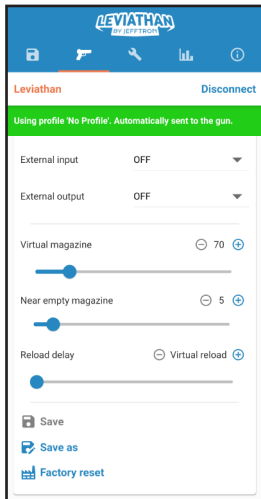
LEVIATHAN
BY JEFFTRON

Leviathan
Disconnect

Using profile 'No Profile'. Automatically sent to the gun.

External input
OFF

External output
OFF

Virtual magazine
70

Near empty magazine
5

Reload delay
Virtual reload

Save

Save as

Factory reset